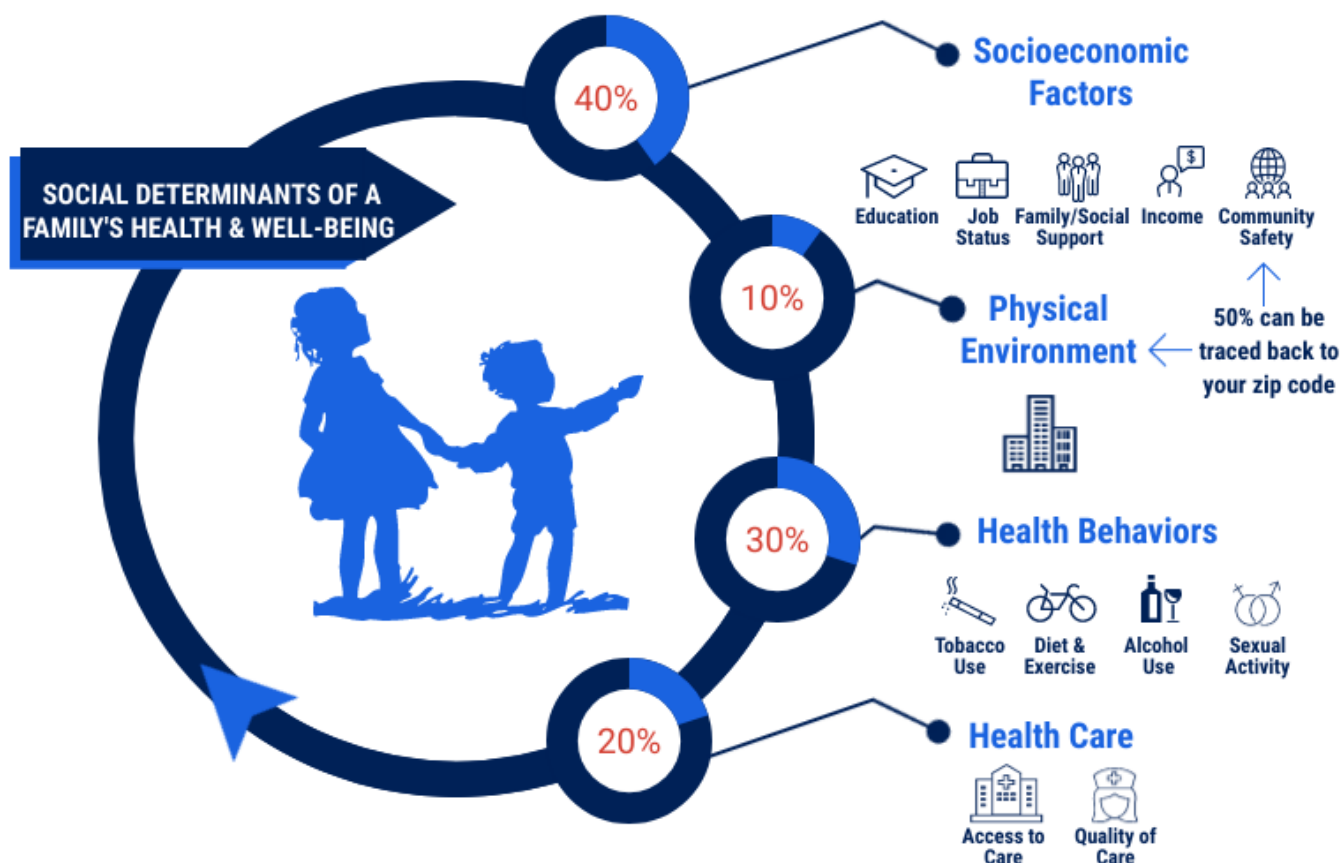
SOCIAL DETERMINANTS OF A FAMILY'S HEALTH & WELL-BEING

40%

Socioeconomic Factors

Education

Job Status

Family/Social Support

Income

Community Safety

10%

Physical Environment

50% can be traced back to your zip code

30%

Health Behaviors

Tobacco Use

Diet & Exercise

Alcohol Use

Sexual Activity

20%

Health Care

Access to Care

Quality of Care